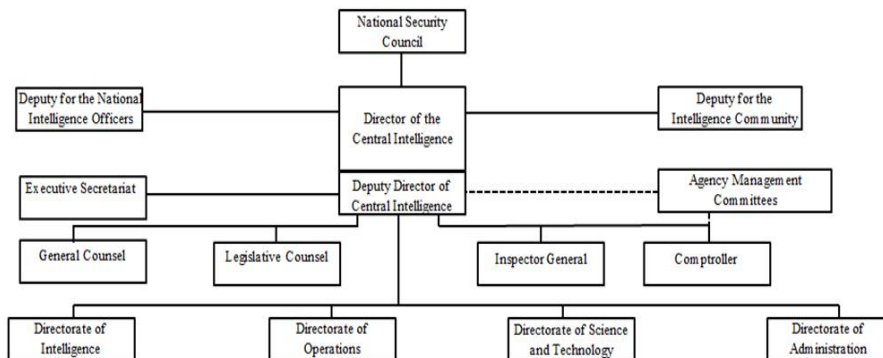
National Security Council

Deputy for the National Intelligence Officers

Director of the Central Intelligence

Deputy for the Intelligence Community

Executive Secretariat

Deputy Director of Central Intelligence

Agency Management Committees

General Counsel

Legislative Counsel

Inspector General

Comptroller

Directorate of Intelligence

Directorate of Operations

Directorate of Science and Technology

Directorate of Administration